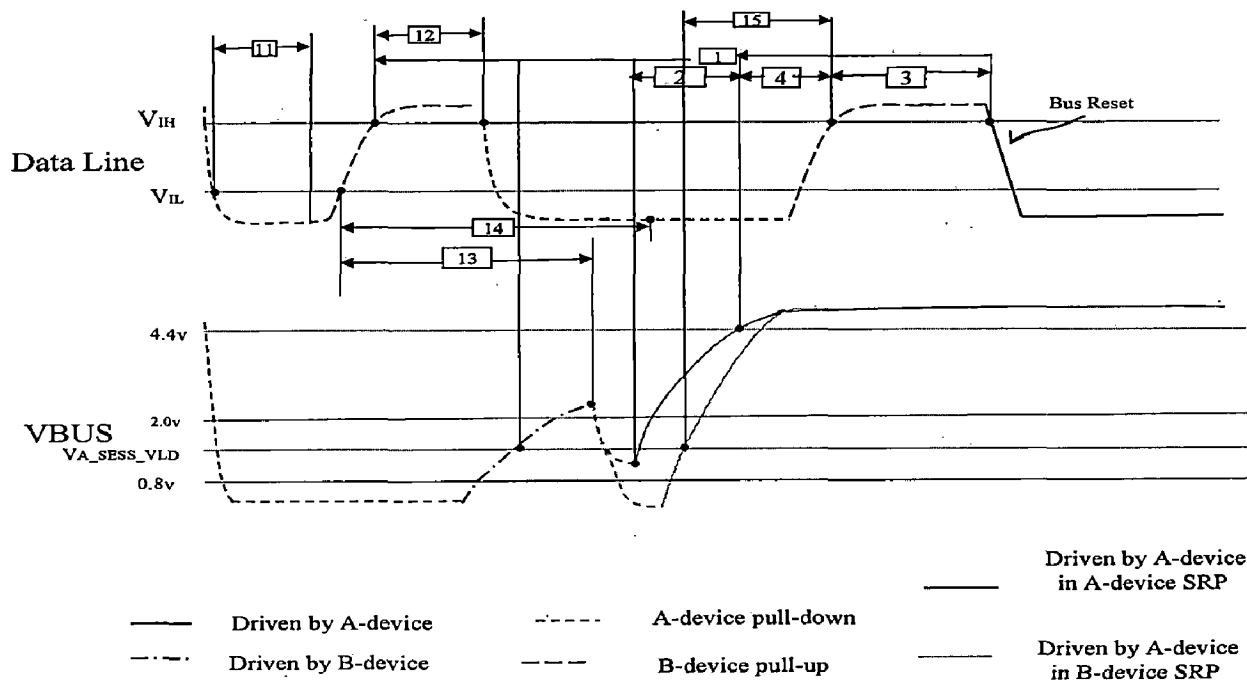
11
12
15
1
2
4
3
$V_{IH}$
Bus Reset
Data Line
$V_{IL}$
14
13
4.4v
2.0v
VBUS
$V_{A\_SESS\_VLD}$
0.8v

Driven by A-device in A-device SRP
Driven by A-device
A-device pull-down
Driven by B-device
B-device pull-up
Driven by A-device in B-device SRP